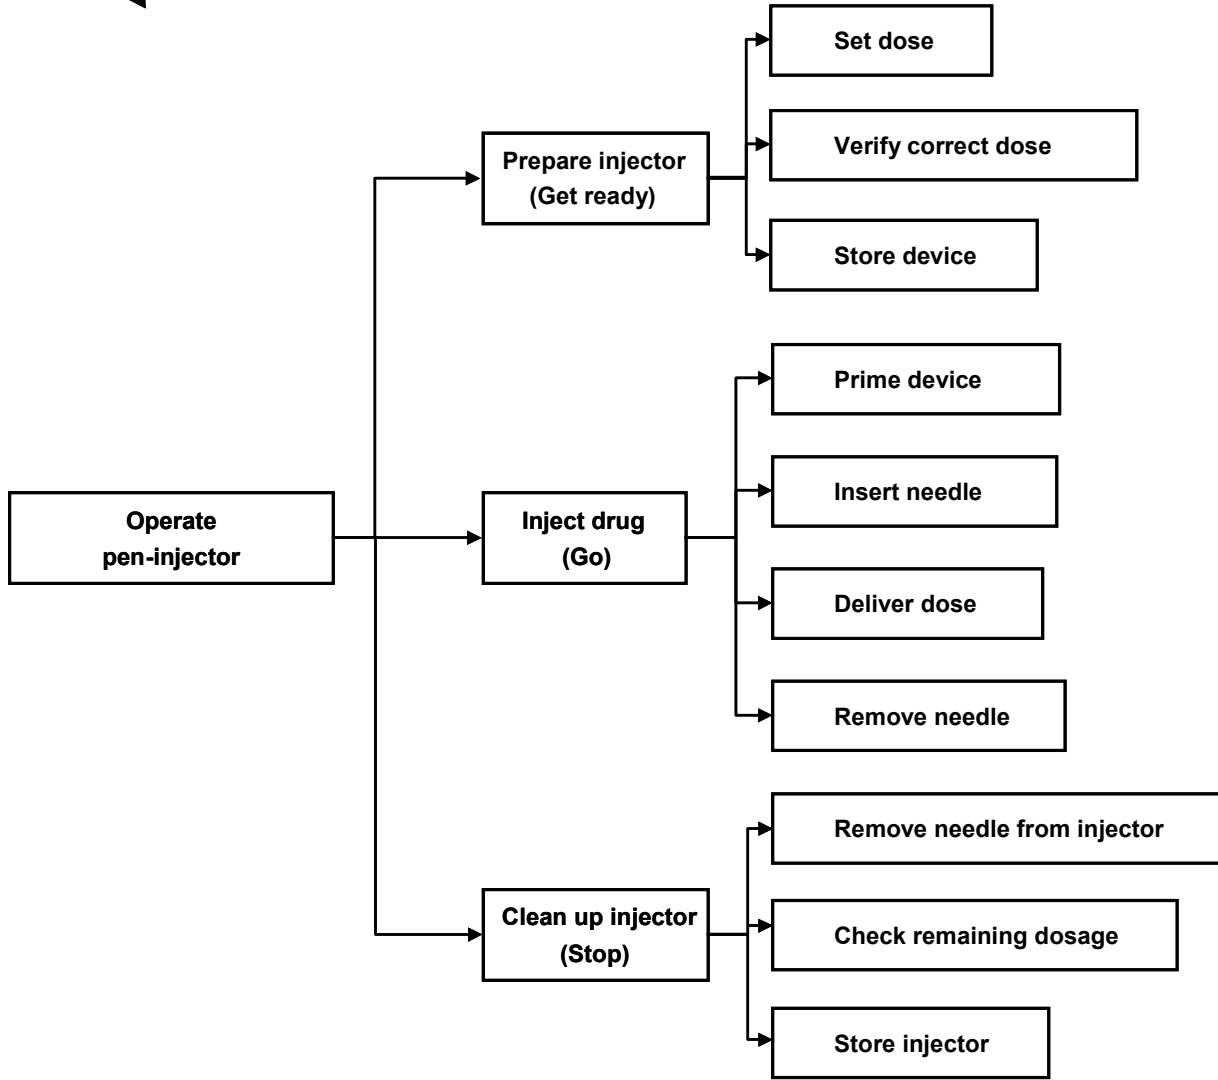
Operate pen-injector

Prepare injector (Get ready)

Set dose

Verify correct dose

Store device

Inject drug (Go)

Prime device

Insert needle

Deliver dose

Remove needle

Clean up injector (Stop)

Remove needle from injector

Check remaining dosage

Store injector